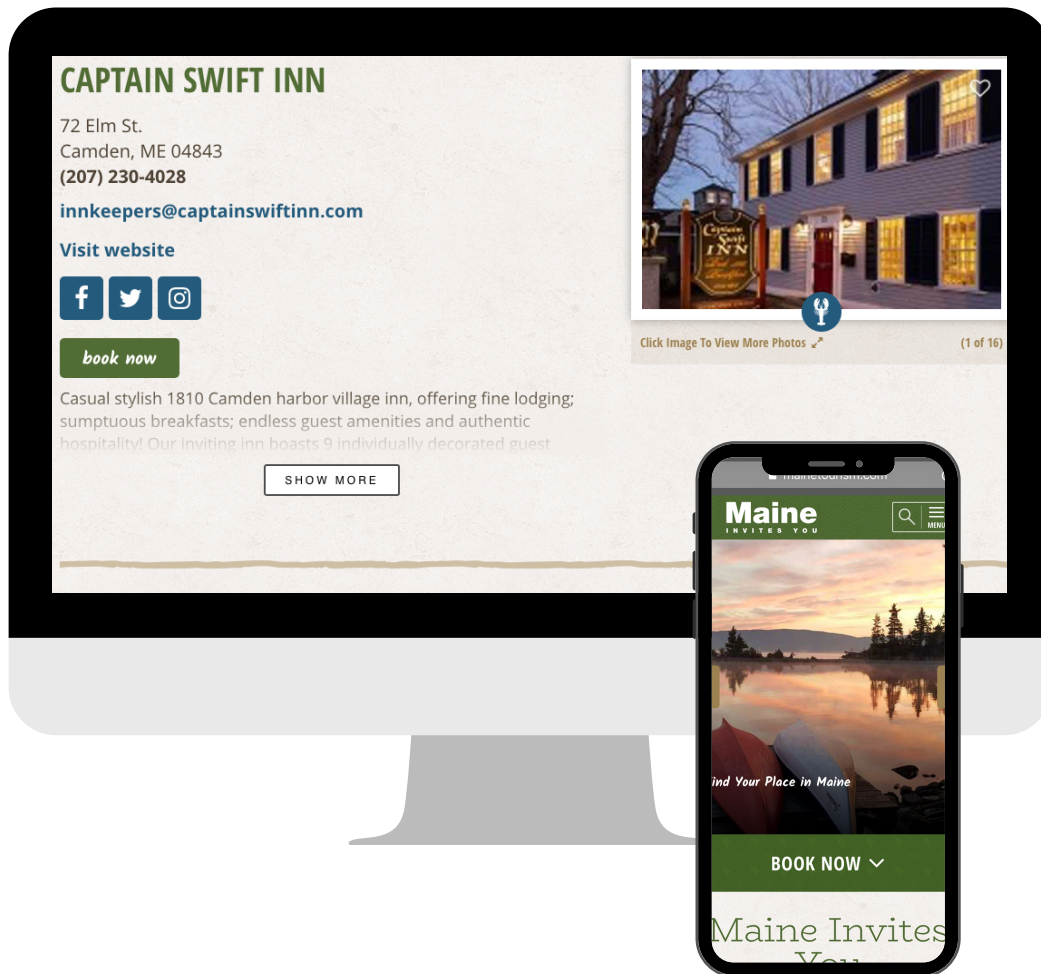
CAPTAIN SWIFT INN

72 Elm St.
Camden, ME 04843
(207) 230-4028

innkeepers@captainswiftinn.com

Visit website

book now

Casual stylish 1810 Camden harbor village inn, offering fine lodging; sumptuous breakfasts; endless guest amenities and authentic hospitality! Our inviting inn boasts 9 individually decorated guest

SHOW MORE

Captain Swift INN

Click Image To View More Photos

(1 of 16)

mainetourism.com

Maine
INVITES YOU

MENU

ind Your Place in Maine

BOOK NOW

Maine Invites
You